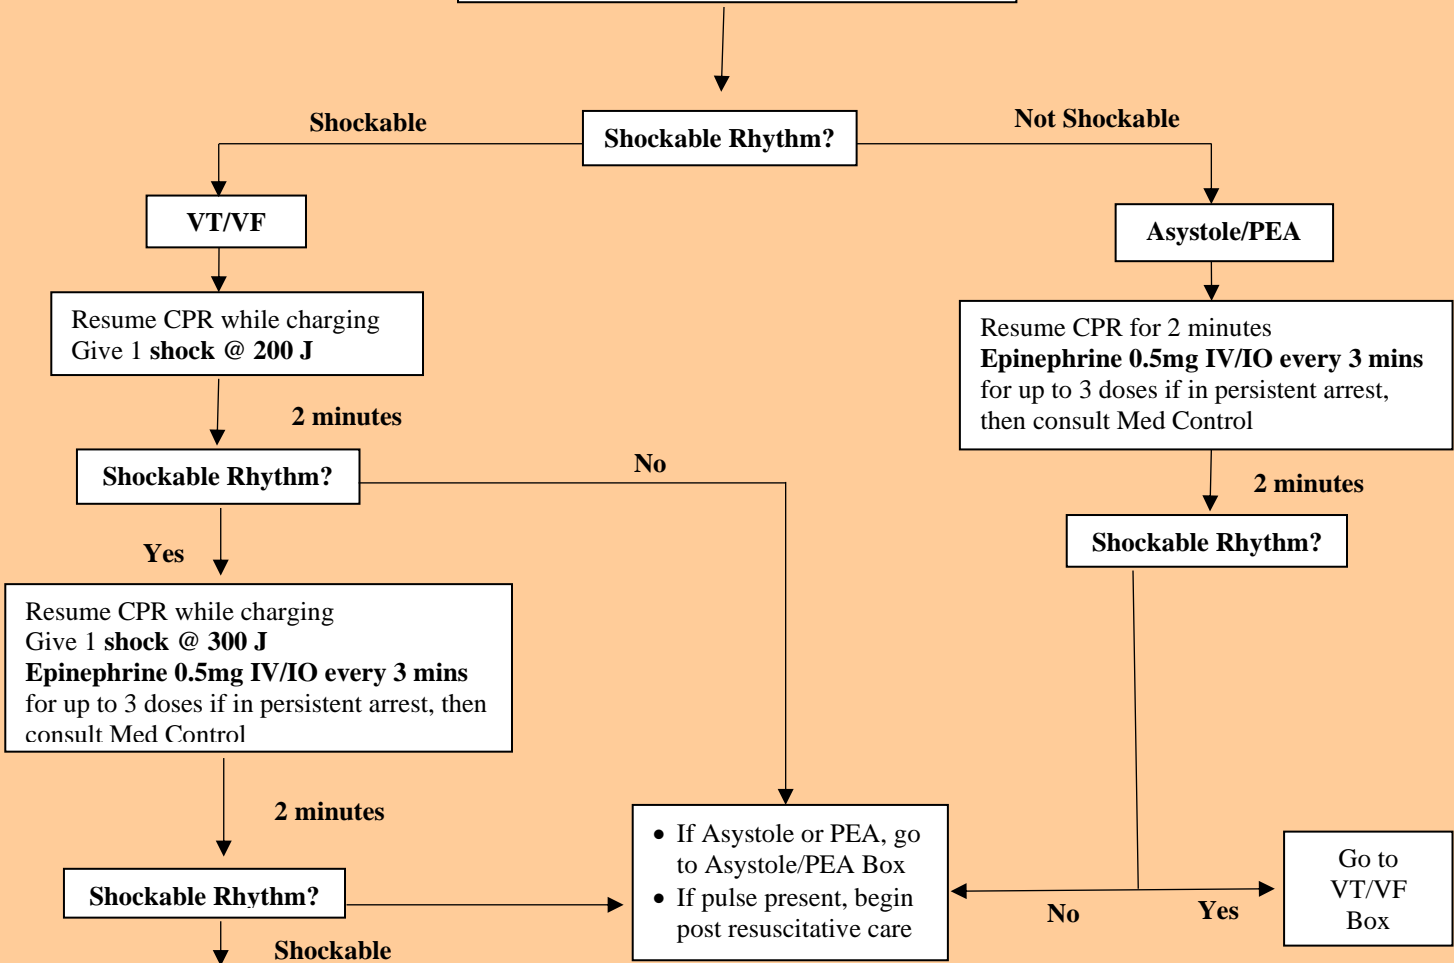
Shockable Rhythm?

Shockable

Not Shockable

VT/VF

Asystole/PEA

Resume CPR while charging
Give 1 **shock @ 200 J**

Resume CPR for 2 minutes
**Epinephrine 0.5mg IV/IO every 3 mins** for up to 3 doses if in persistent arrest, then consult Med Control

2 minutes

Shockable Rhythm?

No

2 minutes

Shockable Rhythm?

Yes

Resume CPR while charging
Give 1 **shock @ 300 J**
**Epinephrine 0.5mg IV/IO every 3 mins**
for up to 3 doses if in persistent arrest, then consult Med Control

2 minutes

- If Asystole or PEA, go to Asystole/PEA Box
- If pulse present, begin post resuscitative care

No

Yes

Go to VT/VF Box

Shockable Rhythm?

Shockable